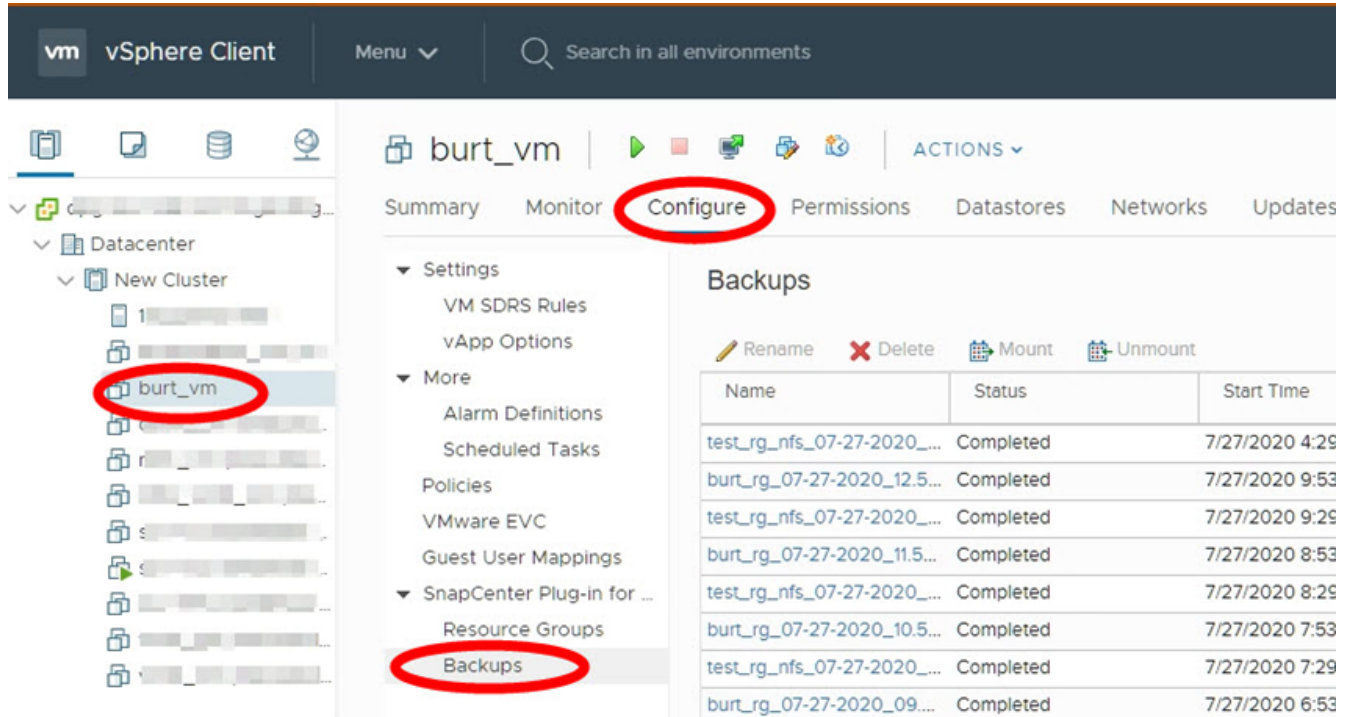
vm vSphere Client Menu

Search in all environments

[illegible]
Datacenter
New Cluster
1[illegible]
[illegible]
burt_vm
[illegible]
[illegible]
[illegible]
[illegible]
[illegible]
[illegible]
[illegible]
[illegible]

burt_vm

ACTIONS

Summary Monitor Configure Permissions Datastores Networks Updates

Settings
VM SDRS Rules
vApp Options
More
Alarm Definitions
Scheduled Tasks
Policies
VMware EVC
Guest User Mappings
SnapCenter Plug-in for ...
Resource Groups
Backups

Backups

Rename Delete Mount Unmount

| Name | Status | Start Time |
|---|---|---|
| test_rg_nfs_07-27-2020_... | Completed | 7/27/2020 4:29 |
| burt_rg_07-27-2020_12.5... | Completed | 7/27/2020 9:53 |
| test_rg_nfs_07-27-2020_... | Completed | 7/27/2020 9:29 |
| burt_rg_07-27-2020_11.5... | Completed | 7/27/2020 8:53 |
| test_rg_nfs_07-27-2020_... | Completed | 7/27/2020 8:29 |
| burt_rg_07-27-2020_10.5... | Completed | 7/27/2020 7:53 |
| test_rg_nfs_07-27-2020_... | Completed | 7/27/2020 7:29 |
| burt_rg_07-27-2020_09.... | Completed | 7/27/2020 6:53 |